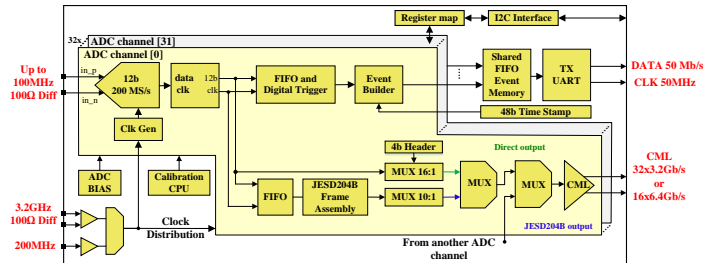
ADC channel [31]
32x
ADC channel [0]
Register map
I2C Interface
Up to 100MHz 100Ω Diff
in_p
in_n
12b 200 MS/s
data clk
12b
clk
FIFO and Digital Trigger
Event Builder
Shared FIFO Event Memory
TX UART
DATA 50 Mb/s
CLK 50MHz
48b Time Stamp
Clk Gen
4b Header
Direct output
MUX 16:1
ADC BIAS
Calibration CPU
FIFO
JESD204B Frame Assembly
MUX 10:1
MUX
MUX
CML
CML 32x3.2Gb/s or 16x6.4Gb/s
JESD204B output
3.2GHz 100Ω Diff
Clock Distribution
200MHz
From another ADC channel